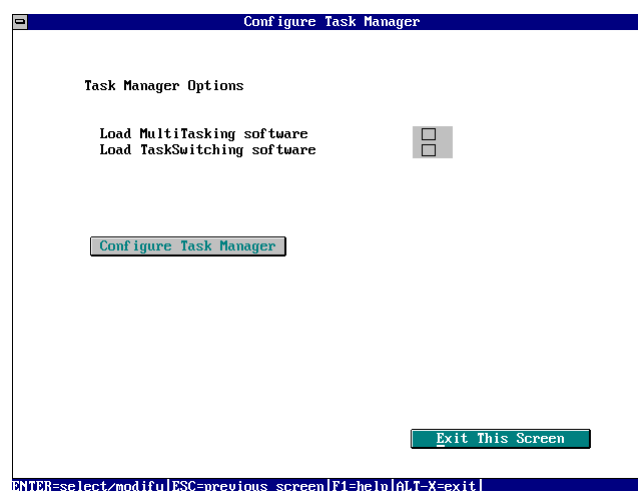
Configure Task Manager

Task Manager Options

Load MultiTasking software
Load TaskSwitching software

Configure Task Manager

Exit This Screen

ENTER=select/modify|ESC=previous screen|F1=help|ALT-X=exit|